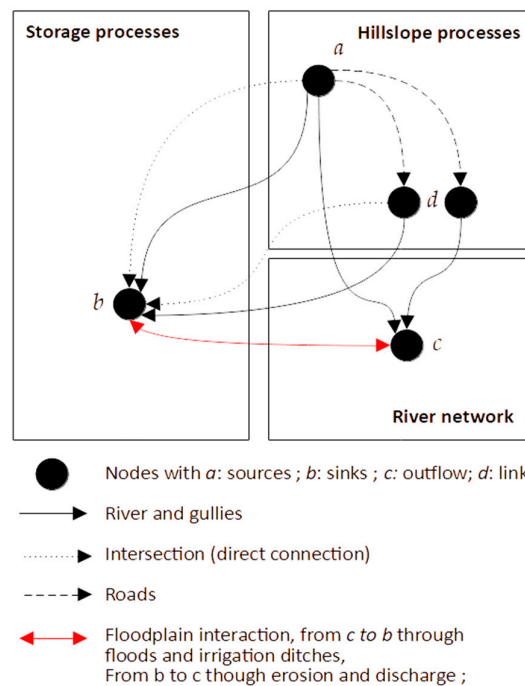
Storage processes

Hillslope processes

$a$

$d$

$b$

$c$

River network

Nodes with $a$: sources ; $b$: sinks ; $c$: outflow; $d$: link

River and gullies

Intersection (direct connection)

Roads

Floodplain interaction, from $c$ to $b$ through floods and irrigation ditches,
From b to c though erosion and discharge ;